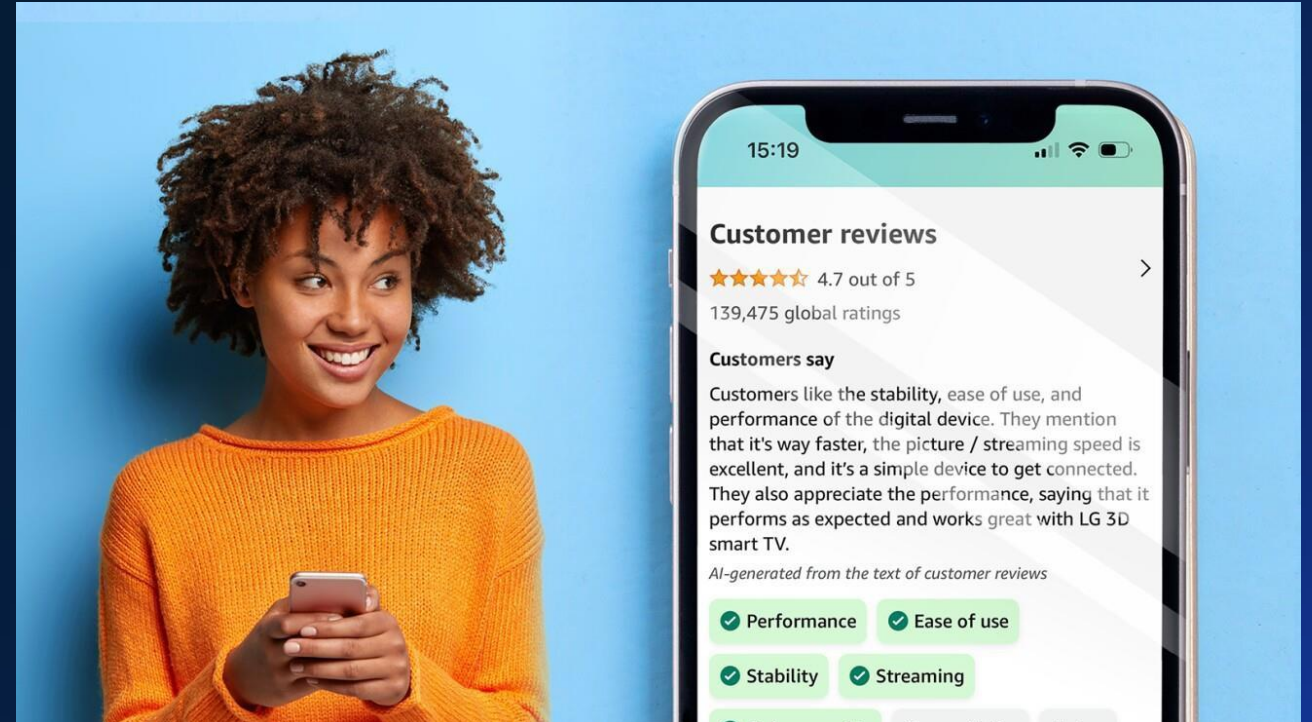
15:19

Customer reviews

4.7 out of 5

139,475 global ratings

Customers say

Customers like the stability, ease of use, and performance of the digital device. They mention that it's way faster, the picture / streaming speed is excellent, and it's a simple device to get connected. They also appreciate the performance, saying that it performs as expected and works great with LG 3D smart TV.

AI-generated from the text of customer reviews

Performance
Ease of use
Stability
Streaming